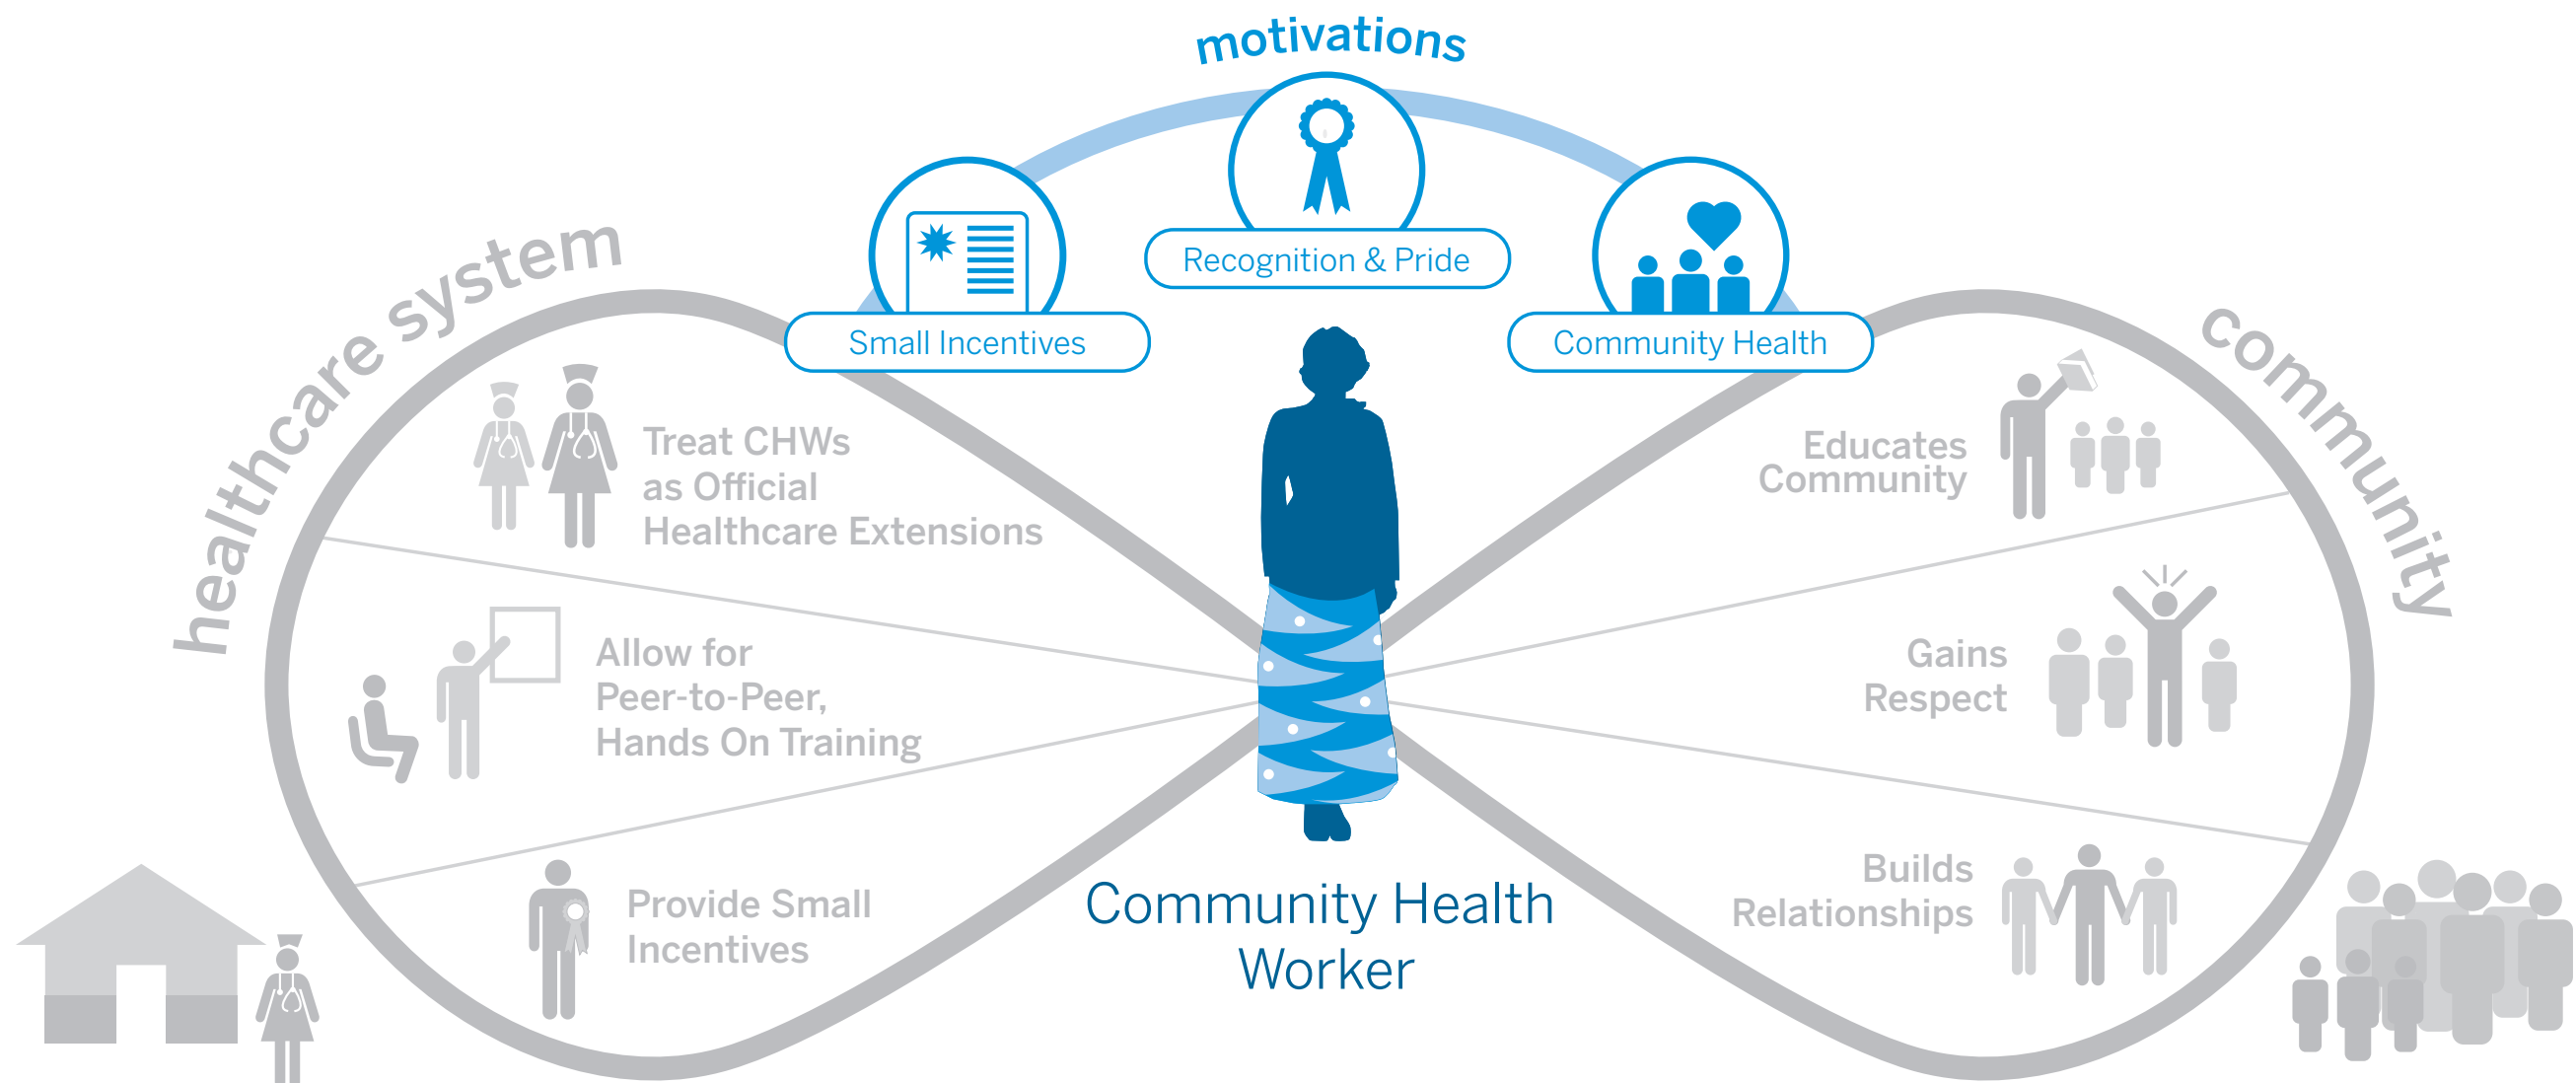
motivations

Small Incentives

Recognition & Pride

Community Health

healthcare system

Treat CHWs as Official Healthcare Extensions

Allow for Peer-to-Peer, Hands On Training

Provide Small Incentives

Community Health Worker

community

Educates Community

Gains Respect

Builds Relationships